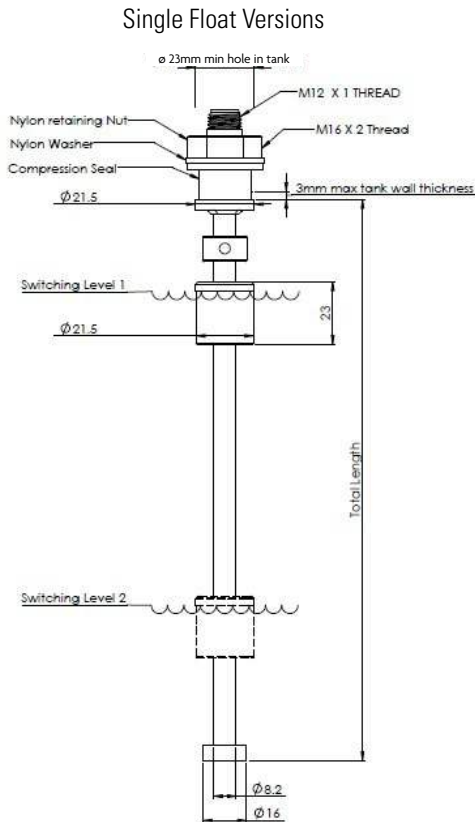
Single Float Versions

ø 23mm min hole in tank

M12 X 1 THREAD

Nylon retaining Nut

M16 X 2 Thread

Nylon Washer

Compression Seal

3mm max tank wall thickness

Ø21.5

Switching Level 1

23

Ø21.5

Total Length

Switching Level 2

Ø8.2

Ø16